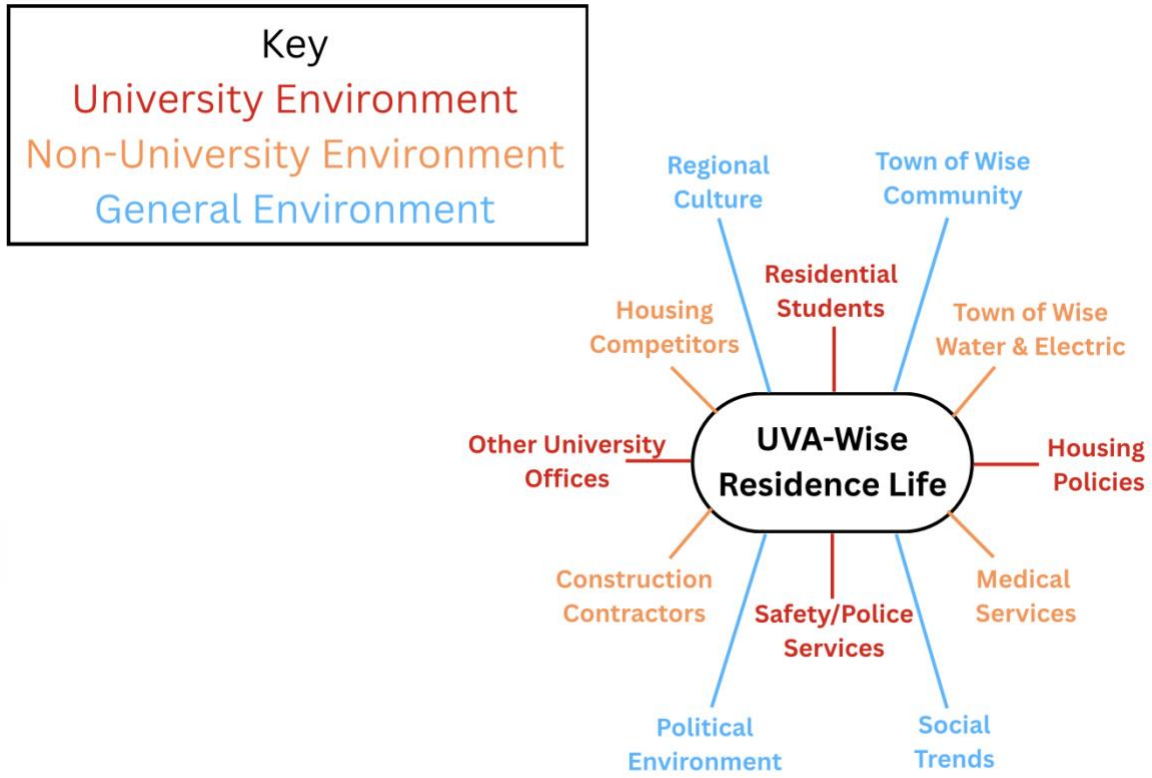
Key
University Environment
Non-University Environment
General Environment

Regional Culture

Town of Wise Community

Residential Students

Housing Competitors

Town of Wise Water & Electric

Other University Offices

UVA-Wise Residence Life

Housing Policies

Construction Contractors

Safety/Police Services

Medical Services

Political Environment

Social Trends